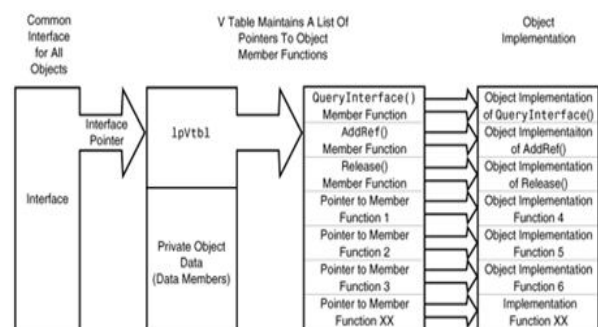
Common Interface for All Objects

V Table Maintains A List Of Pointers To Object Member Functions

Object Implementation

Interface Pointer

lpVtbl

Interface

Private Object Data (Data Members)

QueryInterface() Member Function

AddRef() Member Function

Release() Member Function

Pointer to Member Function 1

Pointer to Member Function 2

Pointer to Member Function 3

Pointer to Member Function XX

Object Implementation of QueryInterface()

Object Implementaiton of AddRef()

Object Implementation of Release()

Object Implementation Function 4

Object Implementation Function 5

Object Implementation Function 6

Implementation Function XX